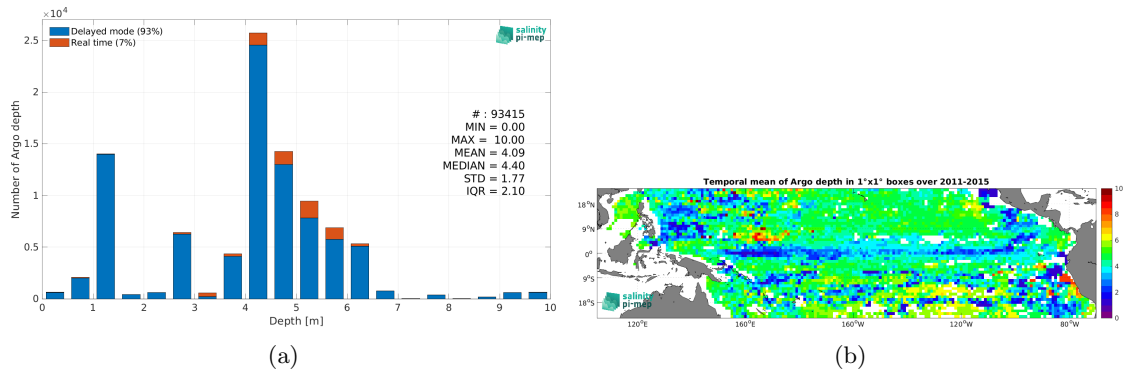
$\times 10^4$

Delayed mode (93%)
Real time (7%)

salinity pi-mep

2.5
2
1.5
1
0.5
0

Number of Argo depth

# : 93415
MIN = 0.00
MAX = 10.00
MEAN = 4.09
MEDIAN = 4.40
STD = 1.77
IQR = 2.10

0 1 2 3 4 5 6 7 8 9 10
Depth [m]

(a)

Temporal mean of Argo depth in 1°x1° boxes over 2011-2015

18°N
9°N
0°
9°S
18°S

120°E 160°E 160°W 120°W 80°W

salinity pi-mep

10
8
6
4
2
0

(b)